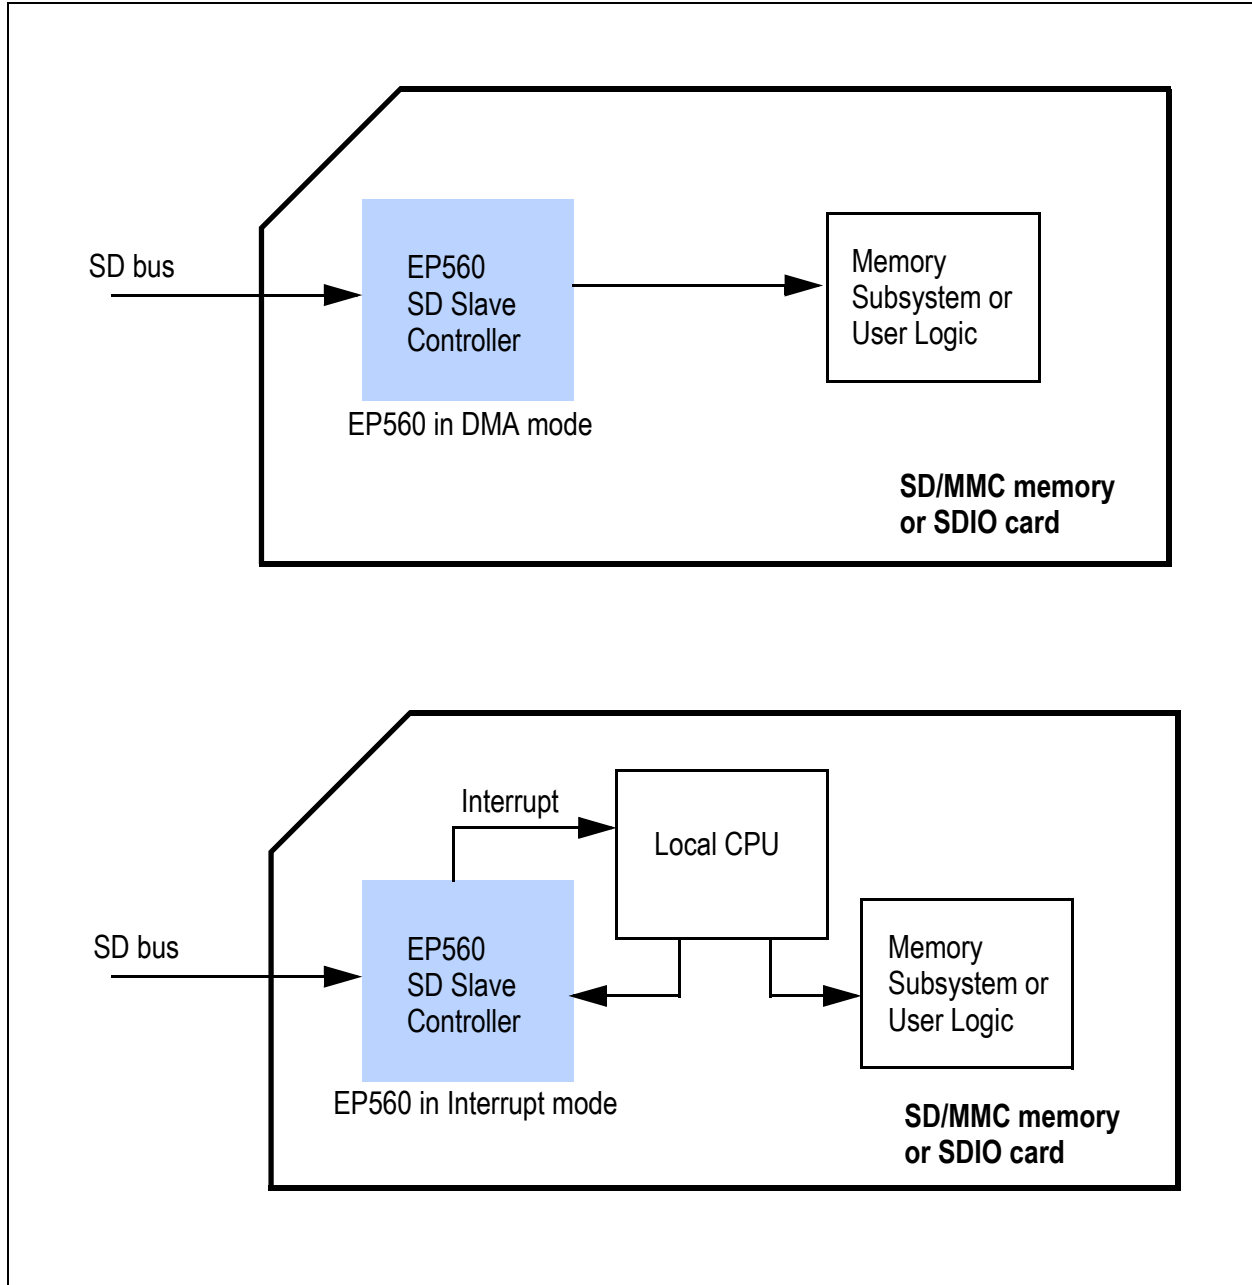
SD bus

EP560
SD Slave
Controller

EP560 in DMA mode

Memory
Subsystem or
User Logic

SD/MMC memory
or SDIO card

Interrupt

Local CPU

SD bus

EP560
SD Slave
Controller

Memory
Subsystem or
User Logic

EP560 in Interrupt mode

SD/MMC memory
or SDIO card